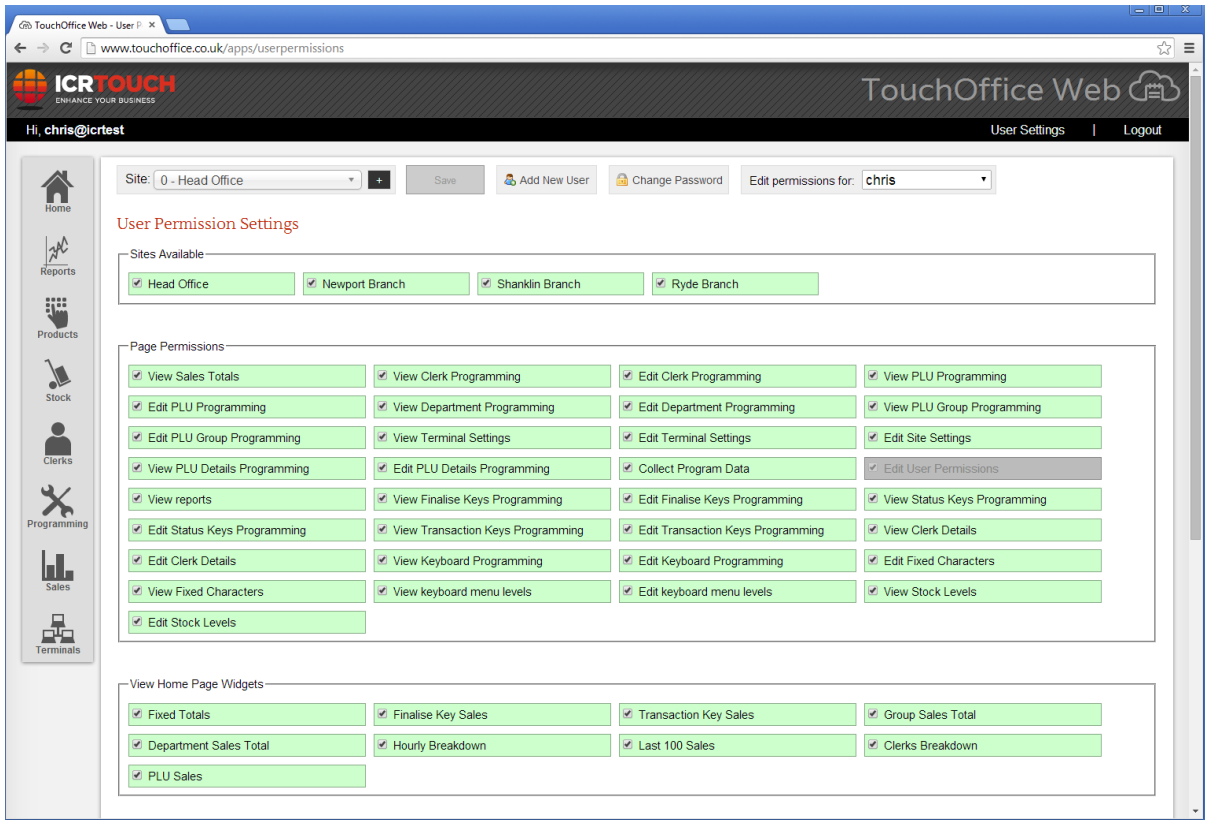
TouchOffice Web - User P ×

www.touchoffice.co.uk/apps/userpermissions

ICRTOUCH
ENHANCE YOUR BUSINESS

TouchOffice Web

Hi, chris@icrtest

User Settings | Logout

Home
Reports
Products
Stock
Clerks
Programming
Sales
Terminals

Site: 0 - Head Office + Save Add New User Change Password Edit permissions for: chris

User Permission Settings

Sites Available

Head Office
Newport Branch
Shanklin Branch
Ryde Branch

Page Permissions

| | | | |
|---|---|---|---|
| View Sales Totals | View Clerk Programming | Edit Clerk Programming | View PLU Programming |
| Edit PLU Programming | View Department Programming | Edit Department Programming | View PLU Group Programming |
| Edit PLU Group Programming | View Terminal Settings | Edit Terminal Settings | Edit Site Settings |
| View PLU Details Programming | Edit PLU Details Programming | Collect Program Data | Edit User Permissions |
| View reports | View Finalise Keys Programming | Edit Finalise Keys Programming | View Status Keys Programming |
| Edit Status Keys Programming | View Transaction Keys Programming | Edit Transaction Keys Programming | View Clerk Details |
| Edit Clerk Details | View Keyboard Programming | Edit Keyboard Programming | Edit Fixed Characters |
| View Fixed Characters | View keyboard menu levels | Edit keyboard menu levels | View Stock Levels |
| Edit Stock Levels | | | |

View Home Page Widgets

| | | | |
|---|---|---|---|
| Fixed Totals | Finalise Key Sales | Transaction Key Sales | Group Sales Total |
| Department Sales Total | Hourly Breakdown | Last 100 Sales | Clerks Breakdown |
| PLU Sales | | | |